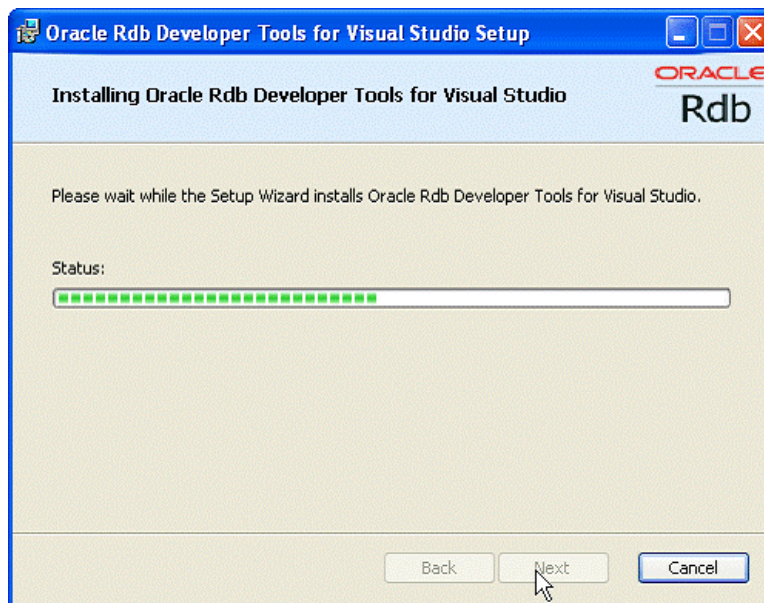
Oracle Rdb Developer Tools for Visual Studio Setup

Installing Oracle Rdb Developer Tools for Visual Studio

ORACLE
Rdb

Please wait while the Setup Wizard installs Oracle Rdb Developer Tools for Visual Studio.

Status:

Back
Next
Cancel